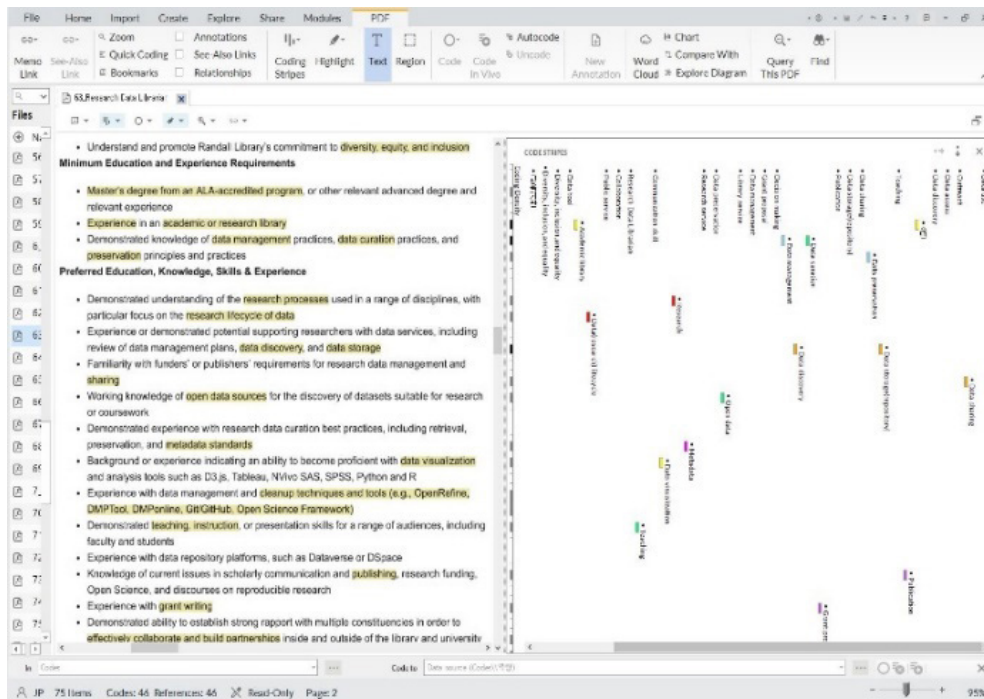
File Home Import Create Explore Share Modules PDF

Memo Link See-Also Link Zoom Quick Coding Bookmarks Annotations See-Also Links Relationships Coding Stripes Highlight Text Region Code Code In Vivo Autocode Uncode New Annotation Word Cloud Chart Compare With Explore Diagram Query This PDF Find

Files

63.Research Data Librarian

• Understand and promote Randall Library's commitment to diversity, equity, and inclusion
Minimum Education and Experience Requirements

• Master's degree from an ALA-accredited program, or other relevant advanced degree and relevant experience
• Experience in an academic or research library
• Demonstrated knowledge of data management practices, data curation practices, and preservation principles and practices
Preferred Education, Knowledge, Skills & Experience

• Demonstrated understanding of the research processes used in a range of disciplines, with particular focus on the research lifecycle of data
• Experience or demonstrated potential supporting researchers with data services, including review of data management plans, data discovery, and data storage
• Familiarity with funders' or publishers' requirements for research data management and sharing
• Working knowledge of open data sources for the discovery of datasets suitable for research or coursework
• Demonstrated experience with research data curation best practices, including retrieval, preservation, and metadata standards
• Background or experience indicating an ability to become proficient with data visualization and analysis tools such as D3.js, Tableau, NVivo SAS, SPSS, Python and R
• Experience with data management and cleanup techniques and tools (e.g., OpenRefine, DMPTool, DMPonline, Git/GitHub, Open Science Framework)
• Demonstrated teaching, instruction, or presentation skills for a range of audiences, including faculty and students
• Experience with data repository platforms, such as Dataverse or DSpace
• Knowledge of current issues in scholarly communication and publishing, research funding, Open Science, and discourses on reproducible research
• Experience with grant writing
• Demonstrated ability to establish strong rapport with multiple constituencies in order to effectively collaborate and build partnerships inside and outside of the library and university

CODE STRIPES

Coding Density
• Data tool
• Diversity, inclusion, and equality
• Academic library
• Public service
• Research Data Librarian
• Communication skill
• Data service
• Research service
• Data management
• Library service
• Grant proposal
• Data curation
• Data preservation
• Research
• Data discovery
• Data storage
• Data sharing
• Open data
• Metadata
• Data visualization
• Teaching
• Data repository
• Publication
• Grant writing
• Collaboration

In Codes Code to Data source (Codes\\...)

JP 75 Items Codes: 46 References: 46 Read-Only Page: 2 95%